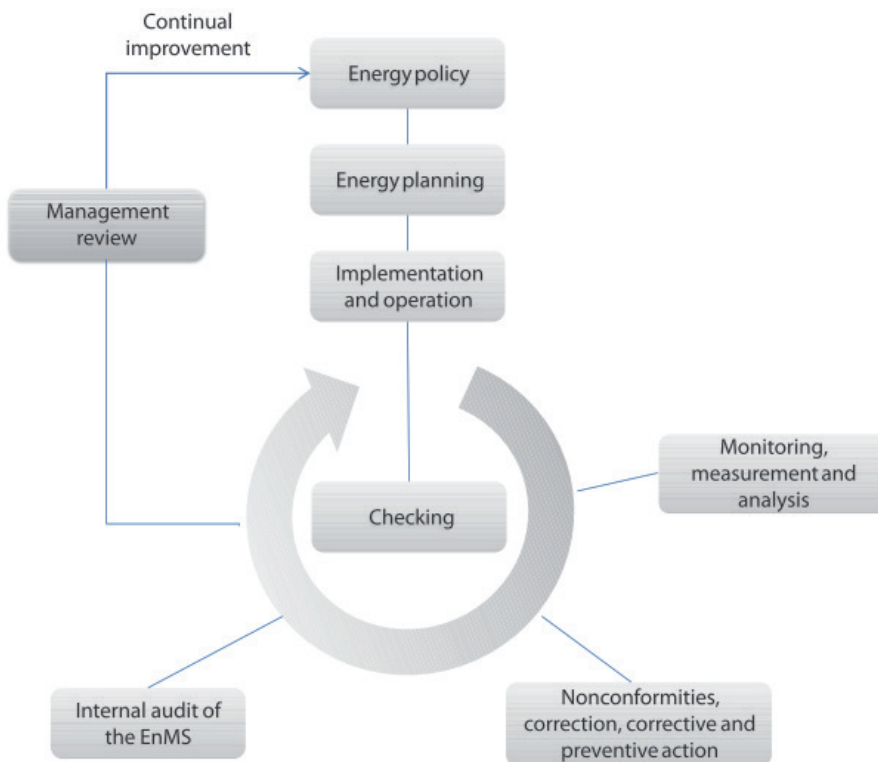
Continual improvement

Energy policy

Energy planning

Management review

Implementation and operation

Monitoring, measurement and analysis

Checking

Internal audit of the EnMS

Nonconformities, correction, corrective and preventive action